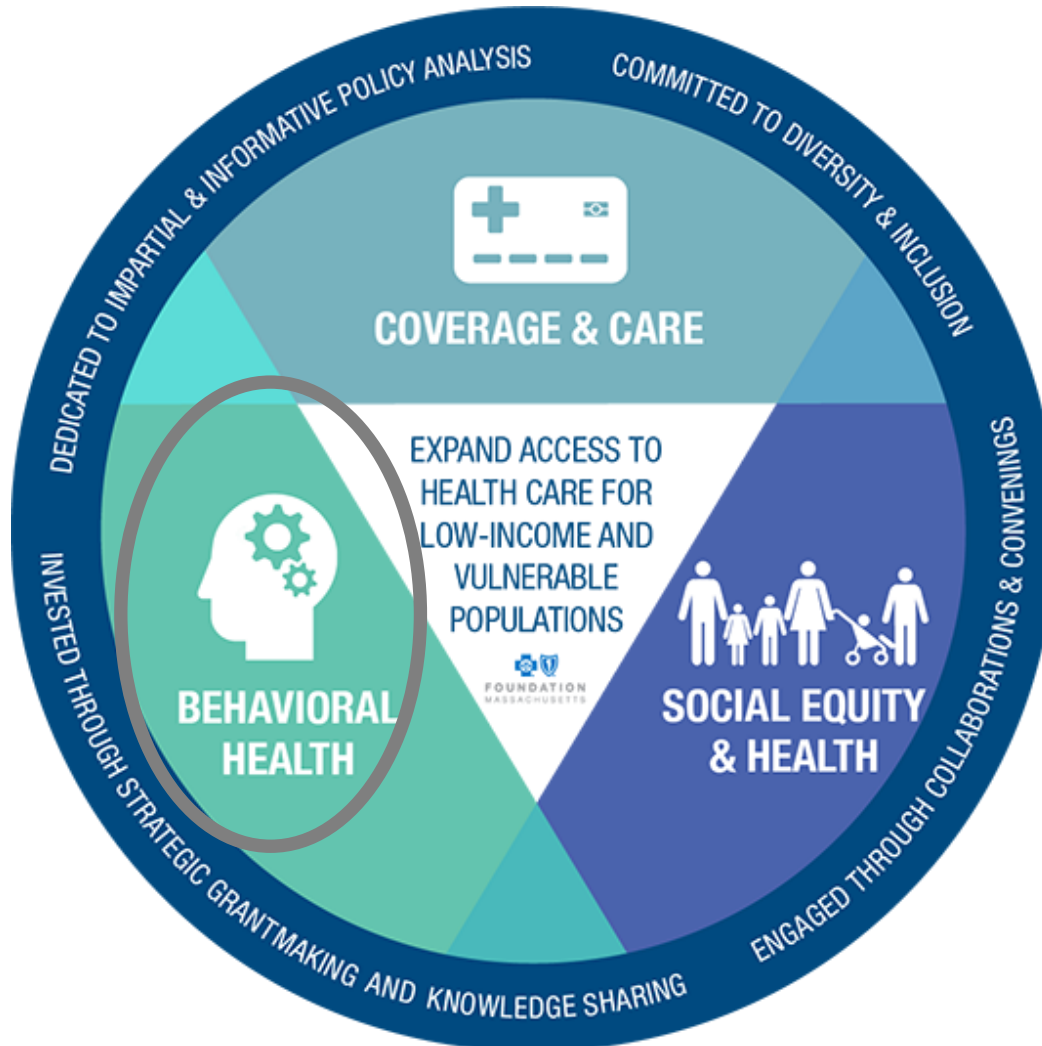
DEDICATED TO IMPARTIAL & INFORMATIVE POLICY ANALYSIS

COMMITTED TO DIVERSITY & INCLUSION

ENGAGED THROUGH COLLABORATIONS & CONVENINGS

INVESTED THROUGH STRATEGIC GRANTMAKING AND KNOWLEDGE SHARING

COVERAGE & CARE

EXPAND ACCESS TO HEALTH CARE FOR LOW-INCOME AND VULNERABLE POPULATIONS

FOUNDATION MASSACHUSETTS

BEHAVIORAL HEALTH

SOCIAL EQUITY & HEALTH